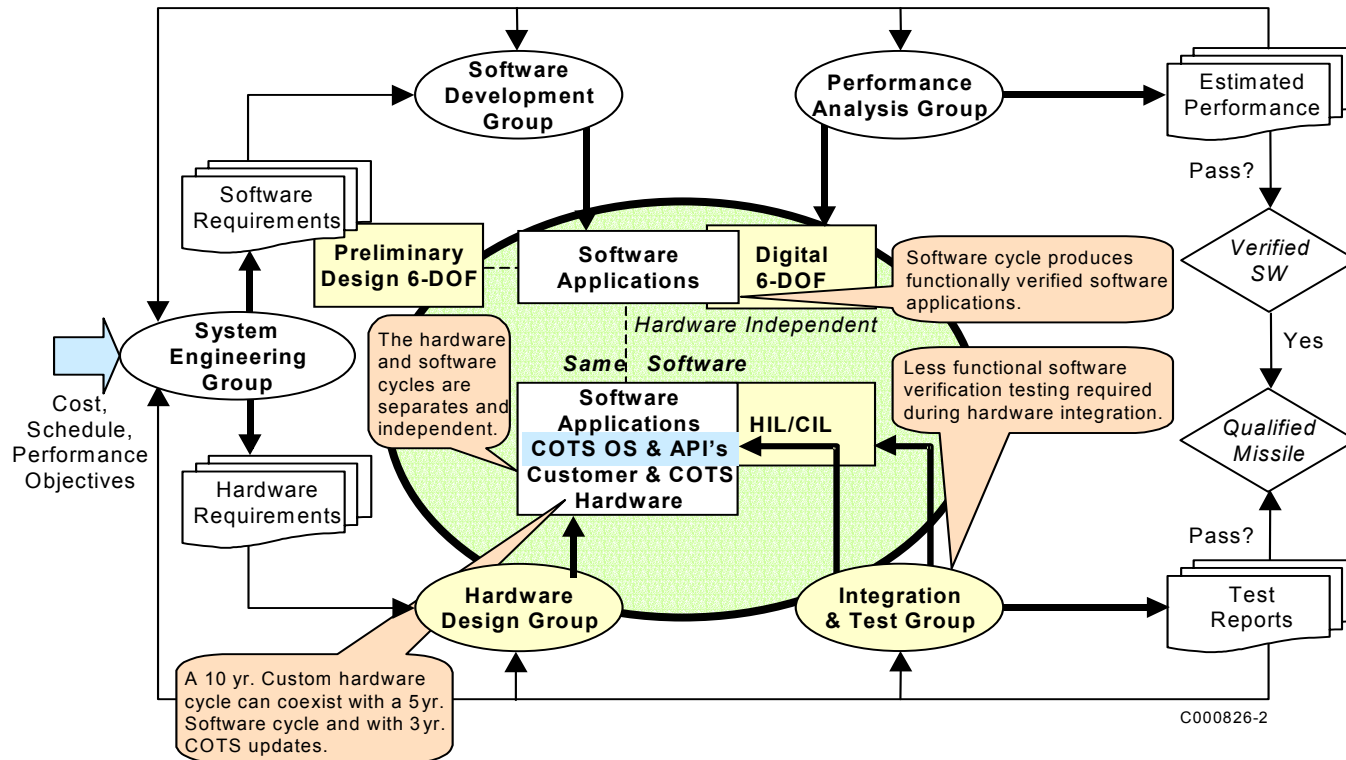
Software Development Group

Performance Analysis Group

Estimated Performance

Pass?

Software Requirements

Preliminary Design 6-DOF

Software Applications

Digital 6-DOF

Software cycle produces functionally verified software applications.

Verified SW

Yes

Cost, Schedule, Performance Objectives

System Engineering Group

The hardware and software cycles are separates and independent.

Hardware Independent

Same Software

Less functional software verification testing required during hardware integration.

Software Applications
COTS OS & API's
Customer & COTS Hardware

HIL/CIL

Qualified Missile

Hardware Requirements

Pass?

Hardware Design Group

Integration & Test Group

Test Reports

A 10 yr. Custom hardware cycle can coexist with a 5yr. Software cycle and with 3yr. COTS updates.

C000826-2